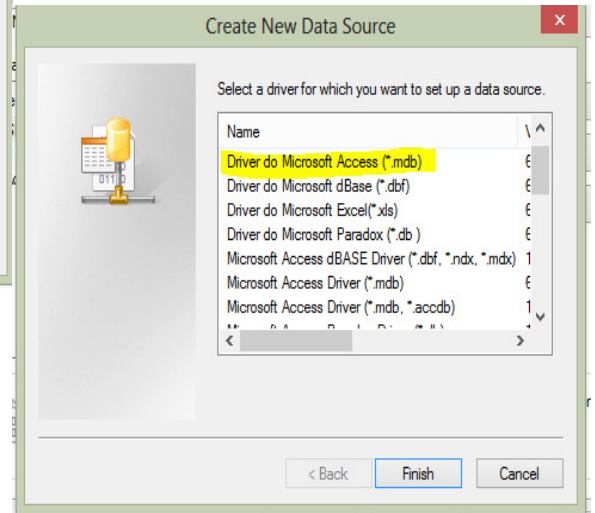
Create New Data Source

Select a driver for which you want to set up a data source.

| Name | V |
|---|---|
| Driver do Microsoft Access (*.mdb) | 6 |
| Driver do Microsoft dBase (*.dbf) | 6 |
| Driver do Microsoft Excel(*.xls) | 6 |
| Driver do Microsoft Paradox (*.db ) | 6 |
| Microsoft Access dBASE Driver (*.dbf, *.ndx, *.mdx) | 1 |
| Microsoft Access Driver (*.mdb) | 6 |
| Microsoft Access Driver (*.mdb, *.accdb) | 1 |
| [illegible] | 1 |

< Back   Finish   Cancel